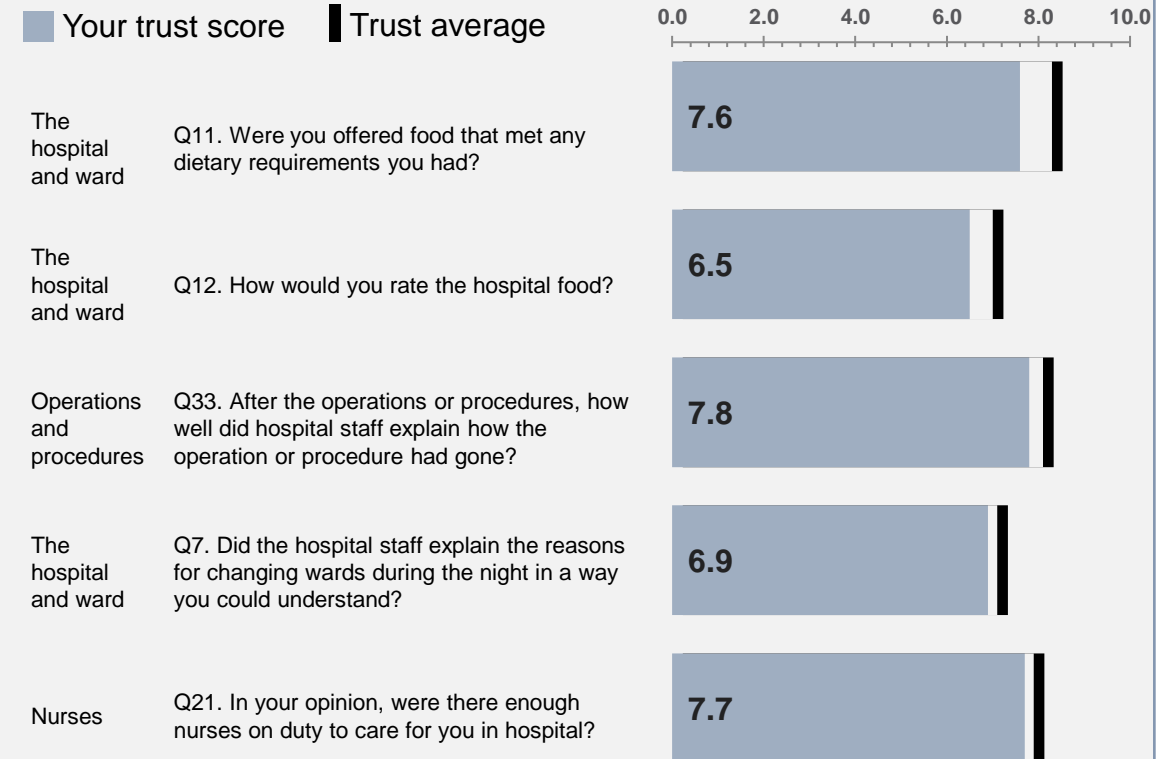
Your trust score Trust average

0.0 2.0 4.0 6.0 8.0 10.0

The hospital and ward

Q11. Were you offered food that met any dietary requirements you had?

7.6

The hospital and ward

Q12. How would you rate the hospital food?

6.5

Operations and procedures

Q33. After the operations or procedures, how well did hospital staff explain how the operation or procedure had gone?

7.8

The hospital and ward

Q7. Did the hospital staff explain the reasons for changing wards during the night in a way you could understand?

6.9

Nurses

Q21. In your opinion, were there enough nurses on duty to care for you in hospital?

7.7